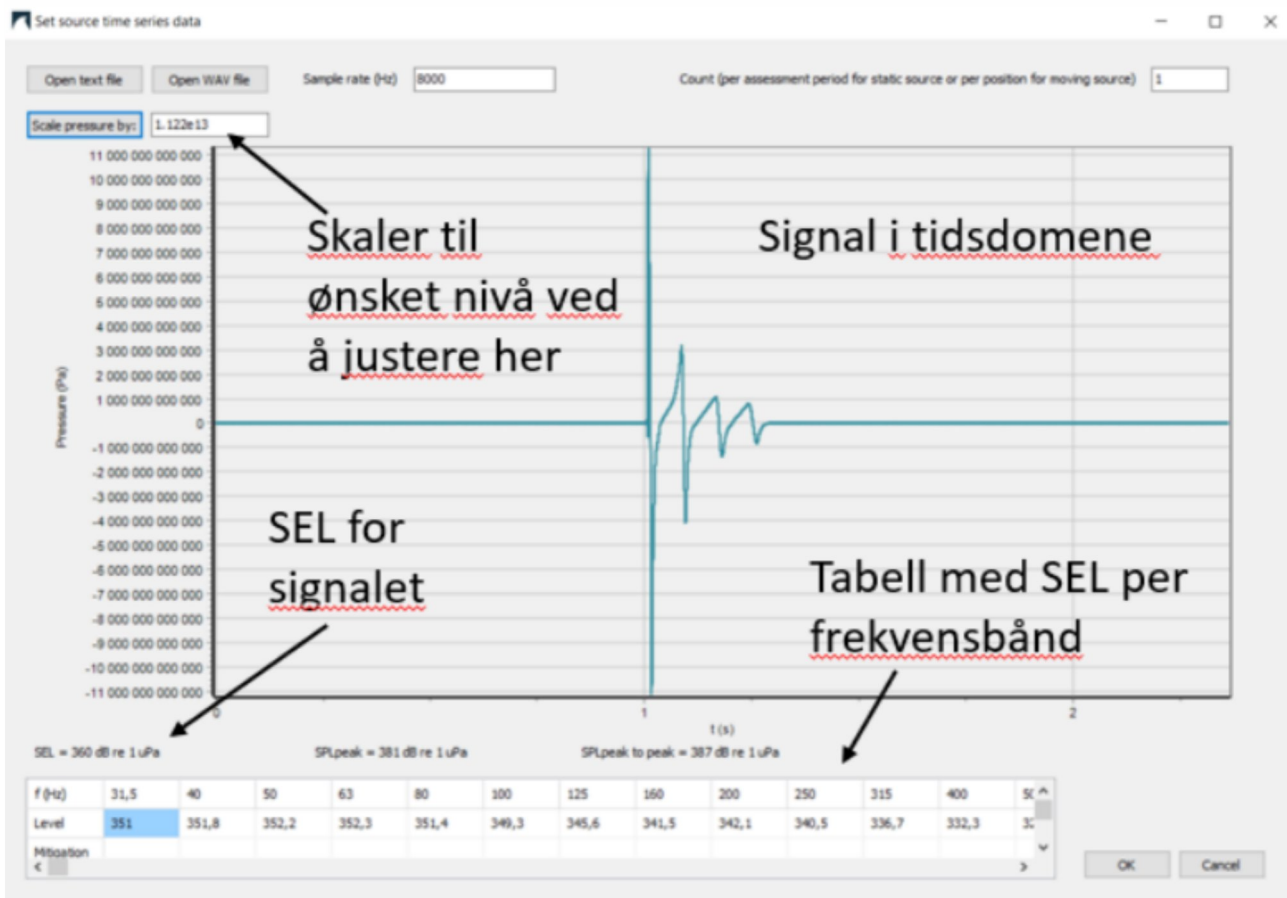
Set source time series data

Open text file | Open WAV file | Sample rate (Hz) 8000 | Count (per assessment period for static source or per position for moving source) 1

Scale pressure by: 1.122e13

Skaler til ønsket nivå ved å justere her

Signal i tidsdomene

11 000 000 000 000
10 000 000 000 000
9 000 000 000 000
8 000 000 000 000
7 000 000 000 000
6 000 000 000 000
5 000 000 000 000
4 000 000 000 000
3 000 000 000 000
2 000 000 000 000
1 000 000 000 000
0
-1 000 000 000 000
-2 000 000 000 000
-3 000 000 000 000
-4 000 000 000 000
-5 000 000 000 000
-6 000 000 000 000
-7 000 000 000 000
-8 000 000 000 000
-9 000 000 000 000
-10 000 000 000 000
-11 000 000 000 000

Pressure (Pa)

0 1 2
t (s)

SEL for signalet

Tabell med SEL per frekvensbånd

SEL = 360 dB re 1 uPa SPLpeak = 381 dB re 1 uPa SPLpeak to peak = 387 dB re 1 uPa

| f (Hz) | 31,5 | 40 | 50 | 63 | 80 | 100 | 125 | 160 | 200 | 250 | 315 | 400 | 5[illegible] |
|---|---|---|---|---|---|---|---|---|---|---|---|---|---|
| Level | 351 | 351,8 | 352,2 | 352,3 | 351,4 | 349,3 | 345,6 | 341,5 | 342,1 | 340,5 | 336,7 | 332,3 | 3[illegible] |
| Mitigation | | | | | | | | | | | | | |

OK Cancel